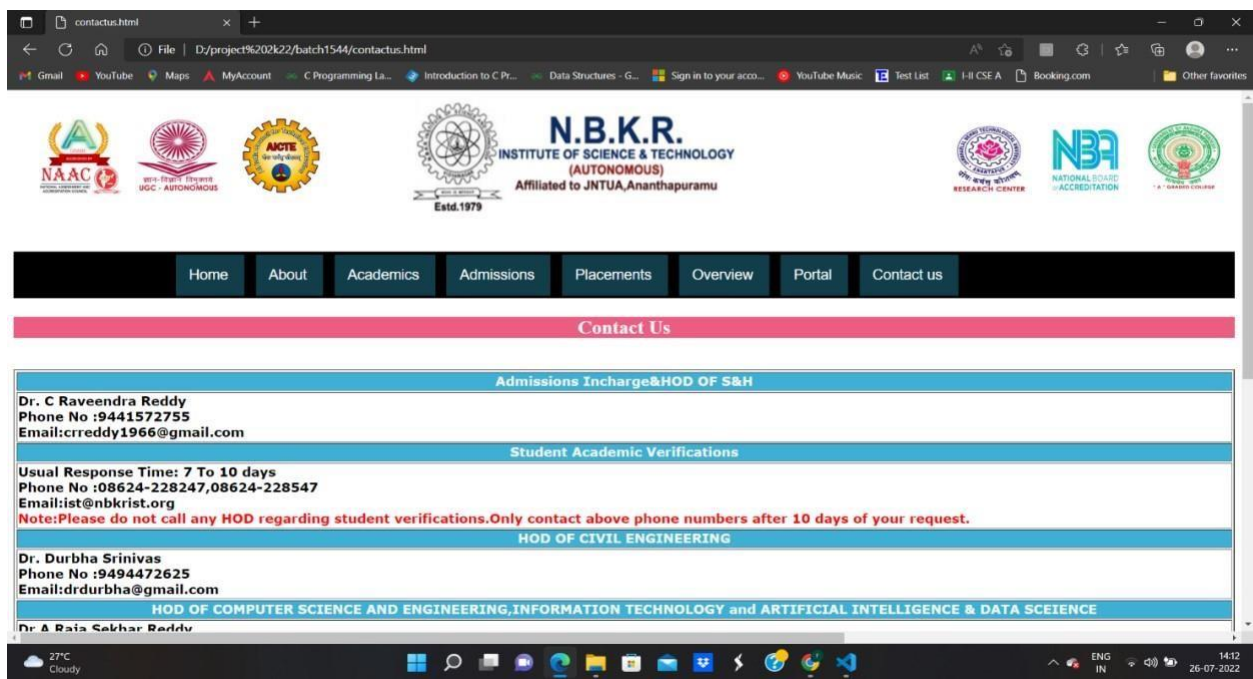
contactus.html

File | D:/project%202k22/batch1544/contactus.html

Gmail YouTube Maps MyAccount C Programming La... Introduction to C Pr... Data Structures - G... Sign in to your acco... YouTube Music Test List I-II CSE A Booking.com Other favorites

NAAC UGC - AUTONOMOUS AICTE

Estd.1979

N.B.K.R.
INSTITUTE OF SCIENCE & TECHNOLOGY
(AUTONOMOUS)
Affiliated to JNTUA,Ananthapuramu

RESEARCH CENTER NBA NATIONAL BOARD of ACCREDITATION "A" GRADED COLLEGE

Home About Academics Admissions Placements Overview Portal Contact us

Contact Us

| Admissions Incharge&HOD OF S&H |
|---|
| Dr. C Raveendra Reddy<br>Phone No :9441572755<br>Email:crreddy1966@gmail.com |
| Student Academic Verifications |
| Usual Response Time: 7 To 10 days<br>Phone No :08624-228247,08624-228547<br>Email:ist@nbkrist.org<br>Note:Please do not call any HOD regarding student verifications.Only contact above phone numbers after 10 days of your request. |
| HOD OF CIVIL ENGINEERING |
| Dr. Durbha Srinivas<br>Phone No :9494472625<br>Email:drdurbha@gmail.com |
| HOD OF COMPUTER SCIENCE AND ENGINEERING,INFORMATION TECHNOLOGY and ARTIFICIAL INTELLIGENCE & DATA SCEIENCE |
| Dr A Raja Sekhar Reddy |

27°C Cloudy

ENG IN 14:12 26-07-2022